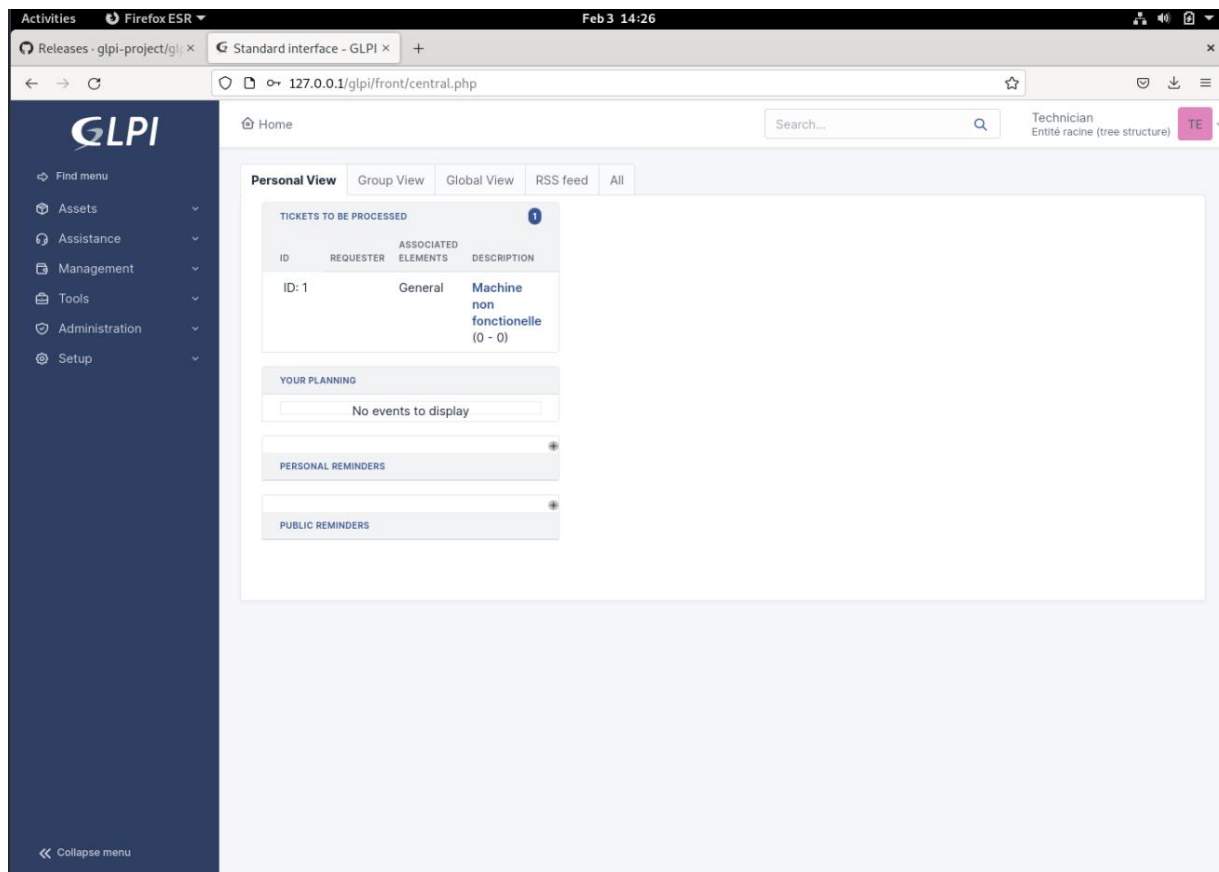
Activities Firefox ESR
Feb 3 14:26

Releases · glpi-project/gl ×
Standard interface - GLPI ×
+

127.0.0.1/glpi/front/central.php

GLPI
Home
Search...
Technician
Entité racine (tree structure)
TE

Find menu
Assets
Assistance
Management
Tools
Administration
Setup

Personal View | Group View | Global View | RSS feed | All

TICKETS TO BE PROCESSED 1

| ID | REQUESTER | ASSOCIATED ELEMENTS | DESCRIPTION |
|---|---|---|---|
| ID: 1 | | General | Machine non fonctionelle (0 - 0) |

YOUR PLANNING
No events to display

PERSONAL REMINDERS

PUBLIC REMINDERS

Collapse menu